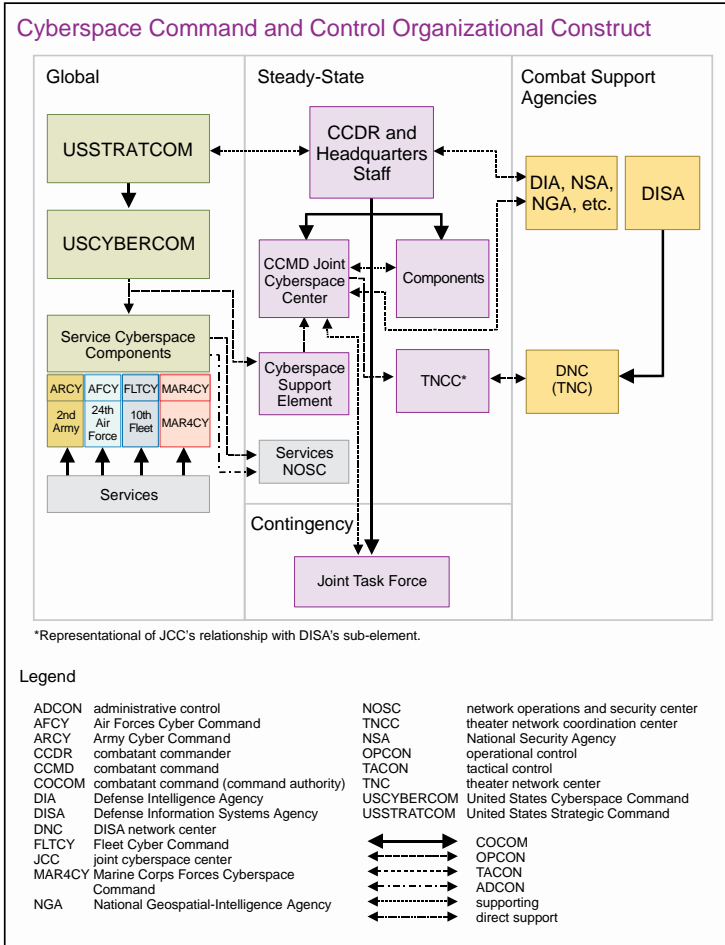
Cyberspace Command and Control Organizational Construct

Global

Steady-State

Combat Support Agencies

USSTRATCOM

CCDR and Headquarters Staff

DIA, NSA, NGA, etc.

DISA

USCYBERCOM

CCMD Joint Cyberspace Center

Components

Service Cyberspace Components

Cyberspace Support Element

TNCC*

DNC (TNC)

| ARCY | AFCY | FLTCY | MAR4CY |
|---|---|---|---|
| 2nd Army | 24th Air Force | 10th Fleet | MAR4CY |

Services NOSC

Services

Contingency

Joint Task Force

*Representational of JCC's relationship with DISA's sub-element.

Legend

ADCON administrative control
AFCY Air Forces Cyber Command
ARCY Army Cyber Command
CCDR combatant commander
CCMD combatant command
COCOM combatant command (command authority)
DIA Defense Intelligence Agency
DISA Defense Information Systems Agency
DNC DISA network center
FLTCY Fleet Cyber Command
JCC joint cyberspace center
MAR4CY Marine Corps Forces Cyberspace Command
NGA National Geospatial-Intelligence Agency

NOSC network operations and security center
TNCC theater network coordination center
NSA National Security Agency
OPCON operational control
TACON tactical control
TNC theater network center
USCYBERCOM United States Cyberspace Command
USSTRATCOM United States Strategic Command

COCOM
OPCON
TACON
ADCON
supporting
direct support